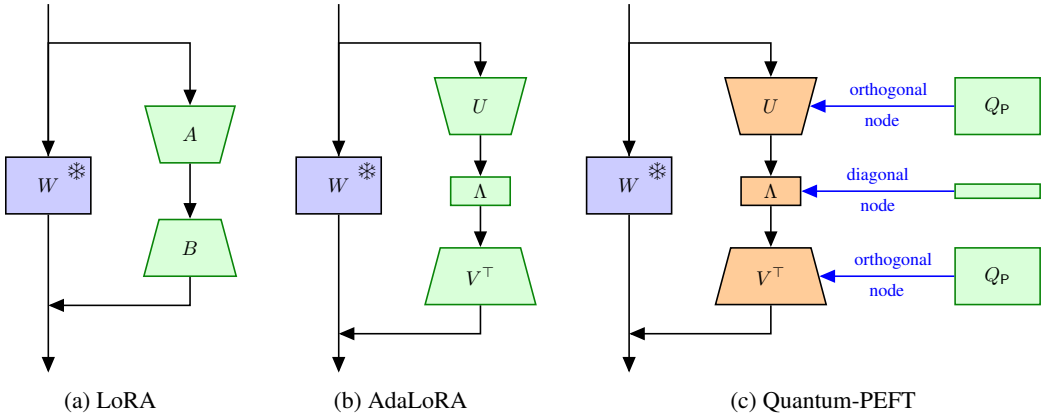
$W$ ❄

$A$

$B$

(a) LoRA

$W$ ❄

$U$

$\Lambda$

$V^\top$

(b) AdaLoRA

$W$ ❄

$U$

orthogonal node

$Q_\mathsf{P}$

$\Lambda$

diagonal node

$V^\top$

orthogonal node

$Q_\mathsf{P}$

(c) Quantum-PEFT